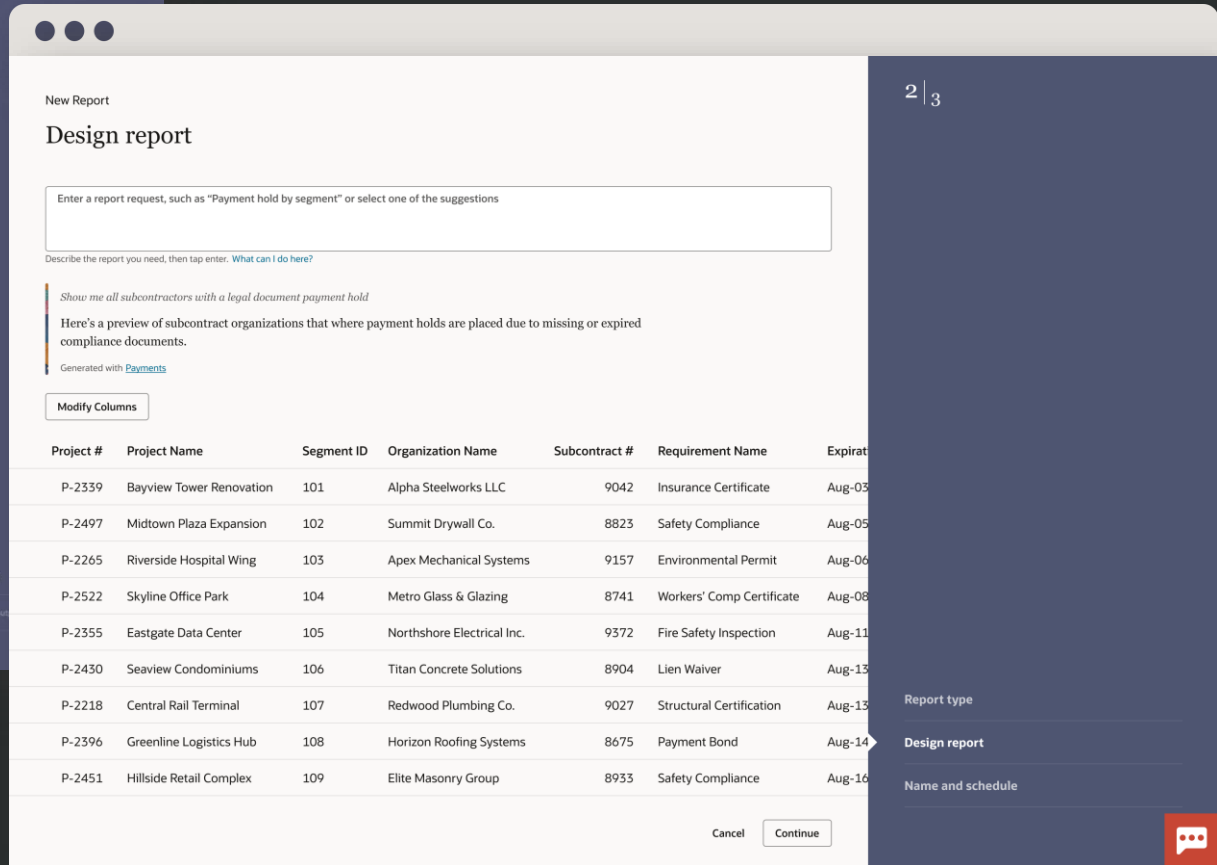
New Report

Design report

Enter a report request, such as "Payment hold by segment" or select one of the suggestions

Describe the report you need, then tap enter. What can I do here?

Show me all subcontractors with a legal document payment hold

Here's a preview of subcontract organizations that where payment holds are placed due to missing or expired compliance documents.

Generated with Payments

Modify Columns

| Project # | Project Name | Segment ID | Organization Name | Subcontract # | Requirement Name | Expirat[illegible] |
|---|---|---|---|---|---|---|
| P-2339 | Bayview Tower Renovation | 101 | Alpha Steelworks LLC | 9042 | Insurance Certificate | Aug-03 |
| P-2497 | Midtown Plaza Expansion | 102 | Summit Drywall Co. | 8823 | Safety Compliance | Aug-05 |
| P-2265 | Riverside Hospital Wing | 103 | Apex Mechanical Systems | 9157 | Environmental Permit | Aug-06 |
| P-2522 | Skyline Office Park | 104 | Metro Glass & Glazing | 8741 | Workers' Comp Certificate | Aug-08 |
| P-2355 | Eastgate Data Center | 105 | Northshore Electrical Inc. | 9372 | Fire Safety Inspection | Aug-11 |
| P-2430 | Seaview Condominiums | 106 | Titan Concrete Solutions | 8904 | Lien Waiver | Aug-13 |
| P-2218 | Central Rail Terminal | 107 | Redwood Plumbing Co. | 9027 | Structural Certification | Aug-13 |
| P-2396 | Greenline Logistics Hub | 108 | Horizon Roofing Systems | 8675 | Payment Bond | Aug-14 |
| P-2451 | Hillside Retail Complex | 109 | Elite Masonry Group | 8933 | Safety Compliance | Aug-16 |

Cancel Continue

2 | 3

Report type

Design report

Name and schedule